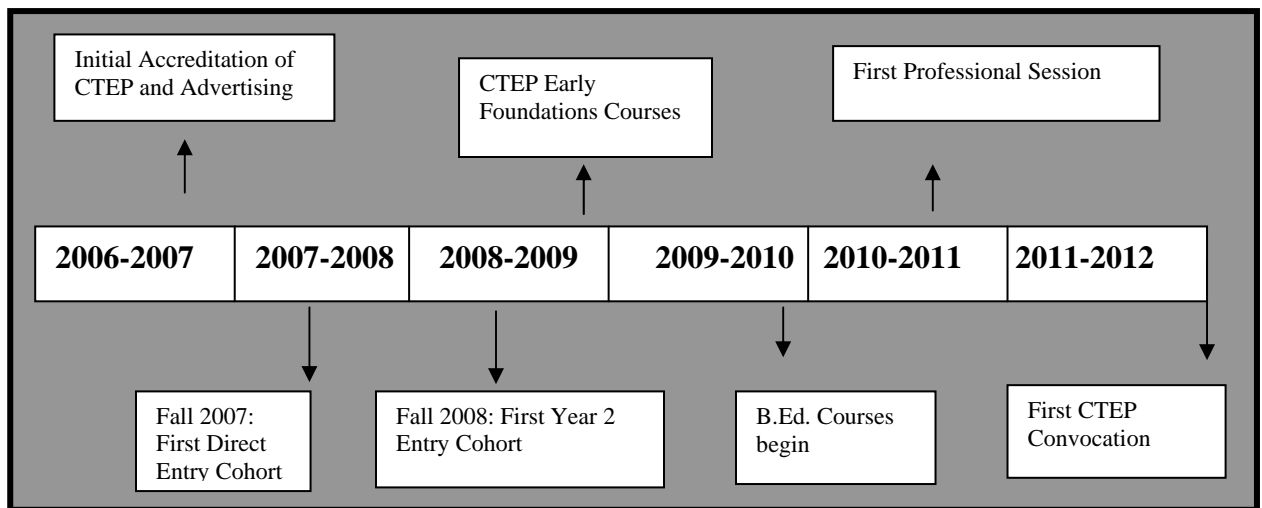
Initial Accreditation of CTEP and Advertising

CTEP Early Foundations Courses

First Professional Session

| 2006-2007 | 2007-2008 | 2008-2009 | 2009-2010 | 2010-2011 | 2011-2012 |
|---|---|---|---|---|---|

Fall 2007: First Direct Entry Cohort

Fall 2008: First Year 2 Entry Cohort

B.Ed. Courses begin

First CTEP Convocation